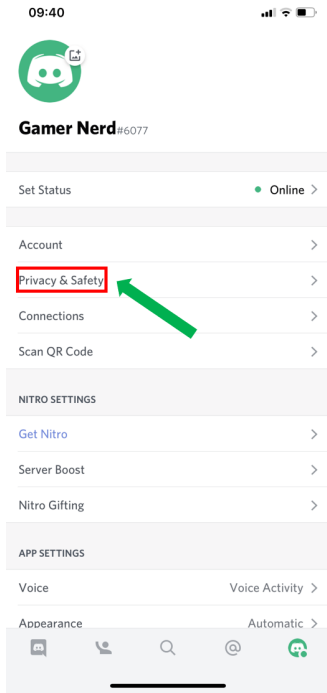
09:40

Gamer Nerd#6077

Set Status
Online >

Account >
Privacy & Safety >
Connections >
Scan QR Code >

NITRO SETTINGS

Get Nitro >
Server Boost >
Nitro Gifting >

APP SETTINGS

Voice
Voice Activity >
Appearance
Automatic >